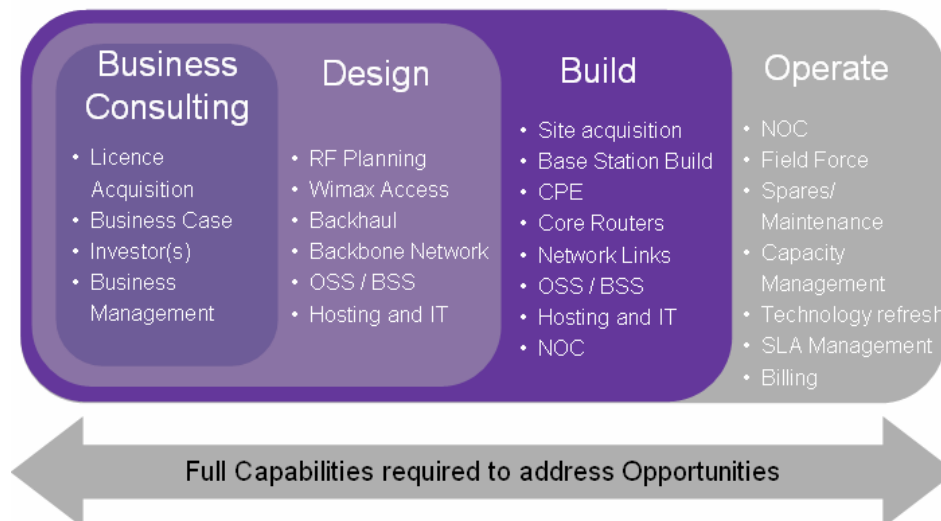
Business Consulting

- Licence Acquisition
- Business Case
- Investor(s)
- Business Management

Design

- RF Planning
- Wimax Access
- Backhaul
- Backbone Network
- OSS / BSS
- Hosting and IT

Build

- Site acquisition
- Base Station Build
- CPE
- Core Routers
- Network Links
- OSS / BSS
- Hosting and IT
- NOC

Operate

- NOC
- Field Force
- Spares/ Maintenance
- Capacity Management
- Technology refresh
- SLA Management
- Billing

Full Capabilities required to address Opportunities